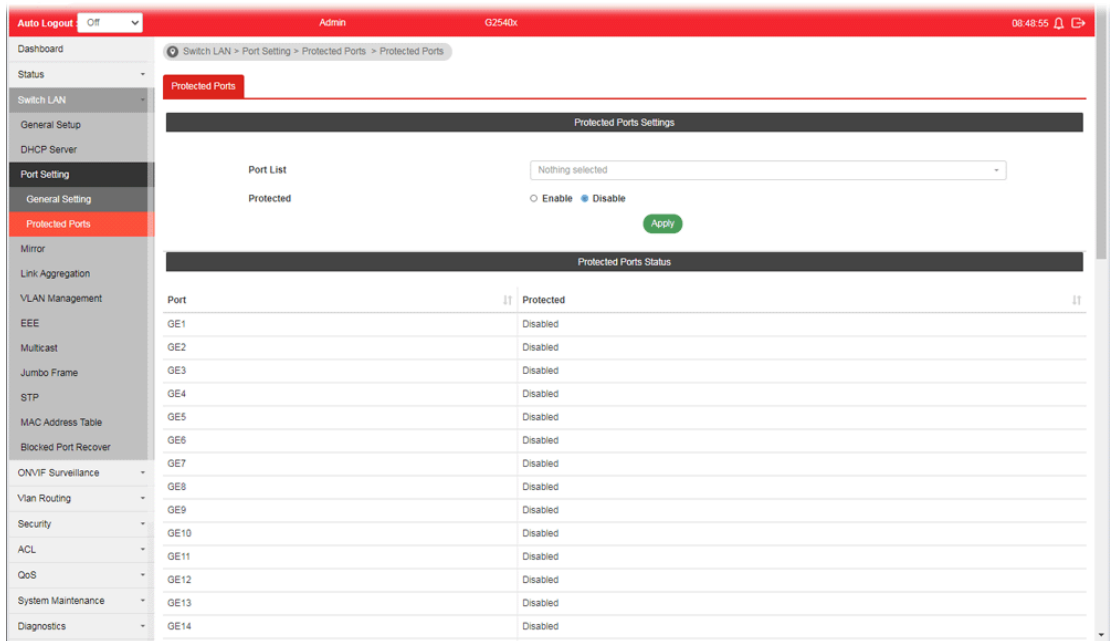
Auto Logout : Off
Admin
G2540x
08:48:55

Dashboard
Status
Switch LAN
General Setup
DHCP Server
Port Setting
General Setting
Protected Ports
Mirror
Link Aggregation
VLAN Management
EEE
Multicast
Jumbo Frame
STP
MAC Address Table
Blocked Port Recover
ONVIF Surveillance
Vlan Routing
Security
ACL
QoS
System Maintenance
Diagnostics

Switch LAN > Port Setting > Protected Ports > Protected Ports

Protected Ports

Protected Ports Settings

Port List Nothing selected
Protected ○ Enable ● Disable
Apply

Protected Ports Status

| Port | Protected |
|---|---|
| GE1 | Disabled |
| GE2 | Disabled |
| GE3 | Disabled |
| GE4 | Disabled |
| GE5 | Disabled |
| GE6 | Disabled |
| GE7 | Disabled |
| GE8 | Disabled |
| GE9 | Disabled |
| GE10 | Disabled |
| GE11 | Disabled |
| GE12 | Disabled |
| GE13 | Disabled |
| GE14 | Disabled |